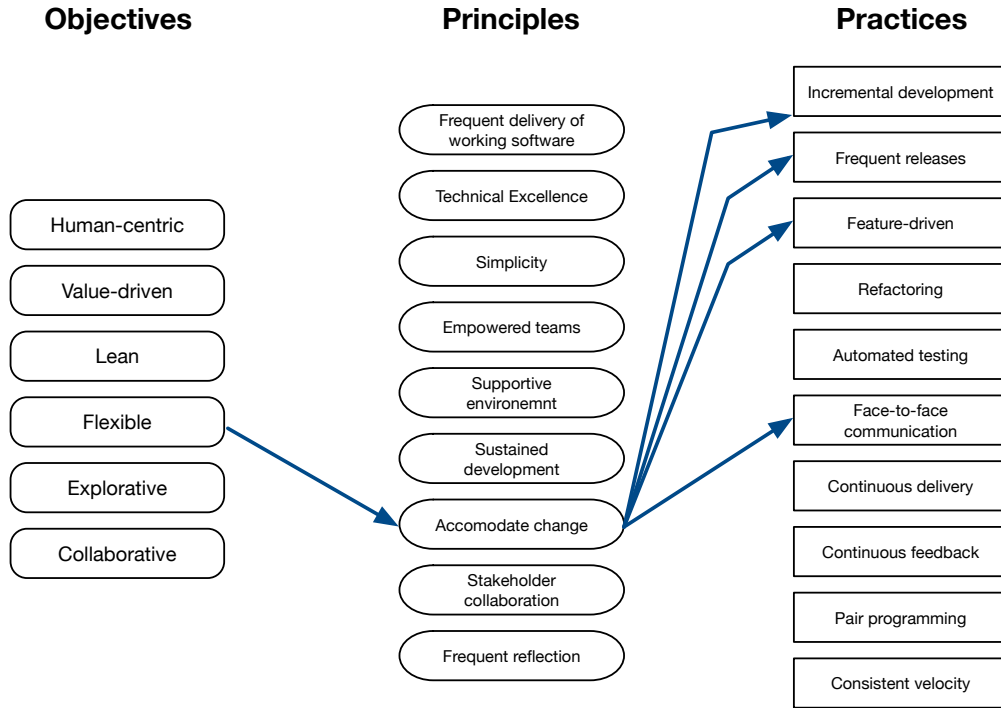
Objectives

Human-centric

Value-driven

Lean

Flexible

Explorative

Collaborative

Principles

Frequent delivery of working software

Technical Excellence

Simplicity

Empowered teams

Supportive environemnt

Sustained development

Accomodate change

Stakeholder collaboration

Frequent reflection

Practices

Incremental development

Frequent releases

Feature-driven

Refactoring

Automated testing

Face-to-face communication

Continuous delivery

Continuous feedback

Pair programming

Consistent velocity